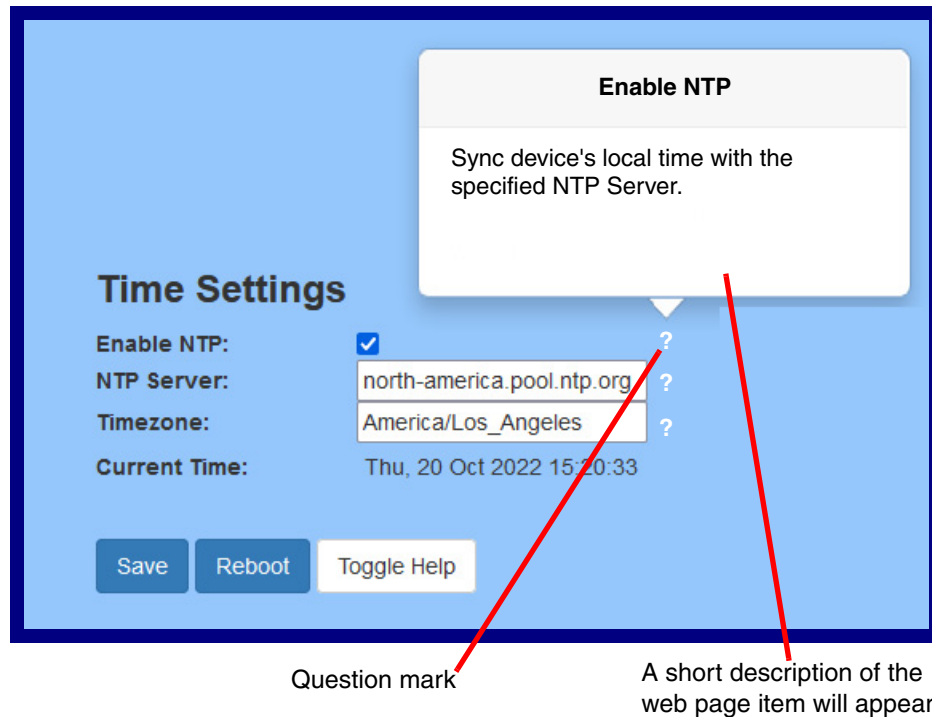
Enable NTP

Sync device's local time with the specified NTP Server.

Time Settings

Enable NTP: ?

NTP Server: north-america.pool.ntp.org ?

Timezone: America/Los_Angeles ?

Current Time: Thu, 20 Oct 2022 15:20:33

Save Reboot Toggle Help

Question mark

A short description of the web page item will appear